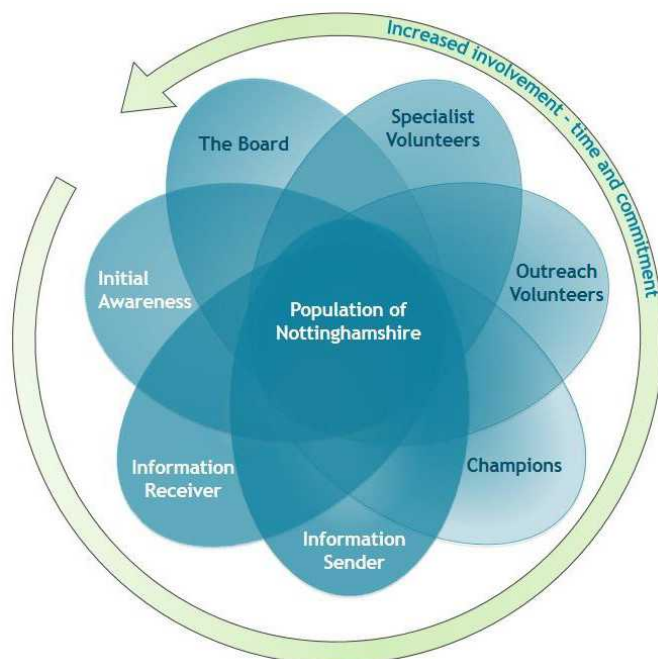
Increased involvement - time and commitment

The Board

Specialist Volunteers

Initial Awareness

Population of Nottinghamshire

Outreach Volunteers

Information Receiver

Champions

Information Sender